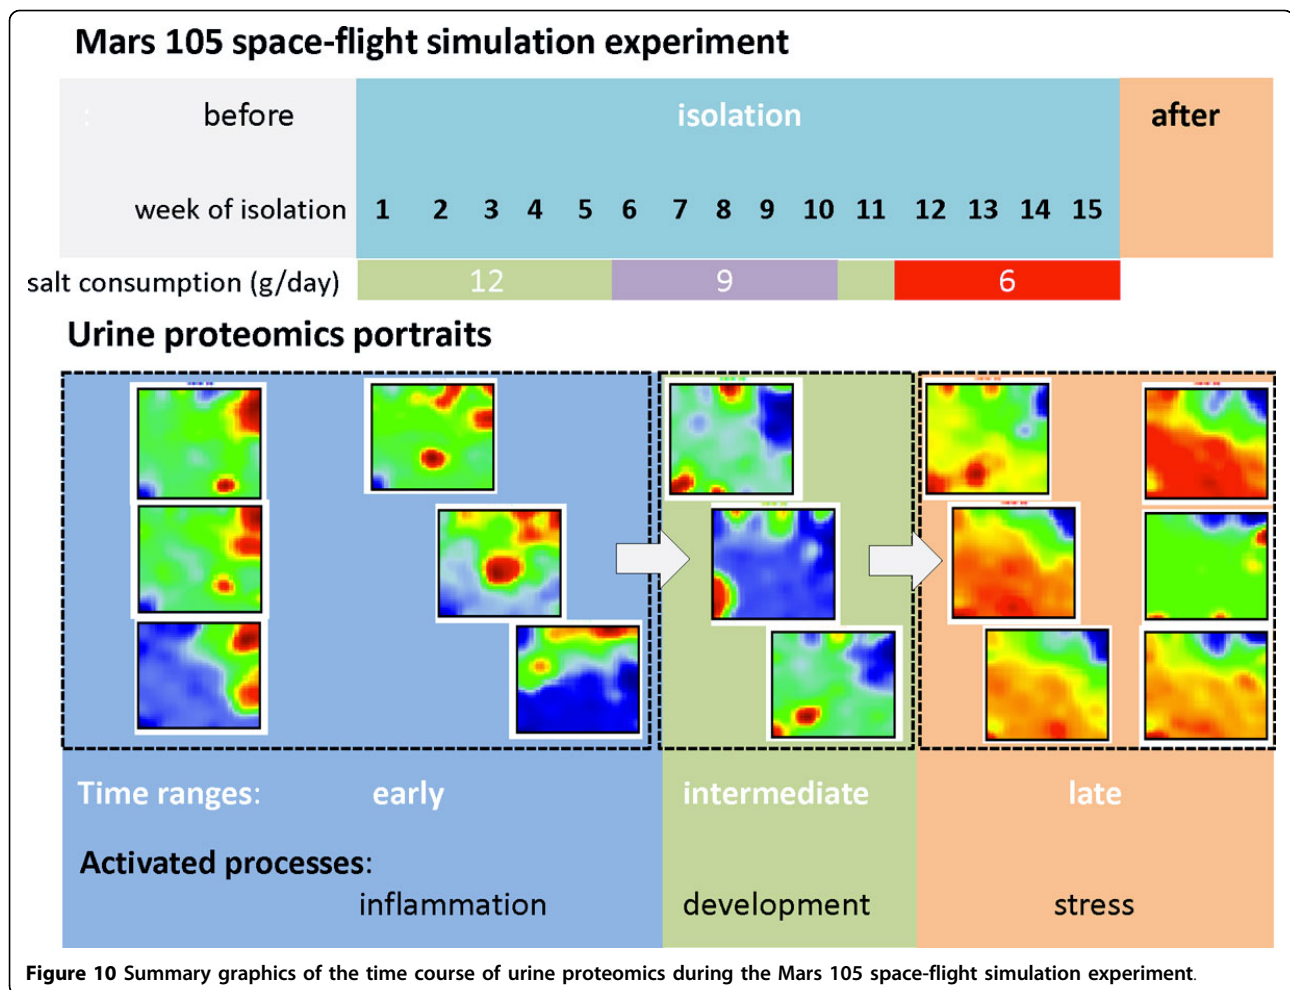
Mars 105 space-flight simulation experiment

before

isolation

after

week of isolation 1 2 3 4 5 6 7 8 9 10 11 12 13 14 15

salt consumption (g/day) 12 9 6

Urine proteomics portraits

Time ranges: early intermediate late

Activated processes:

inflammation development stress

**Figure 10** Summary graphics of the time course of urine proteomics during the Mars 105 space-flight simulation experiment.